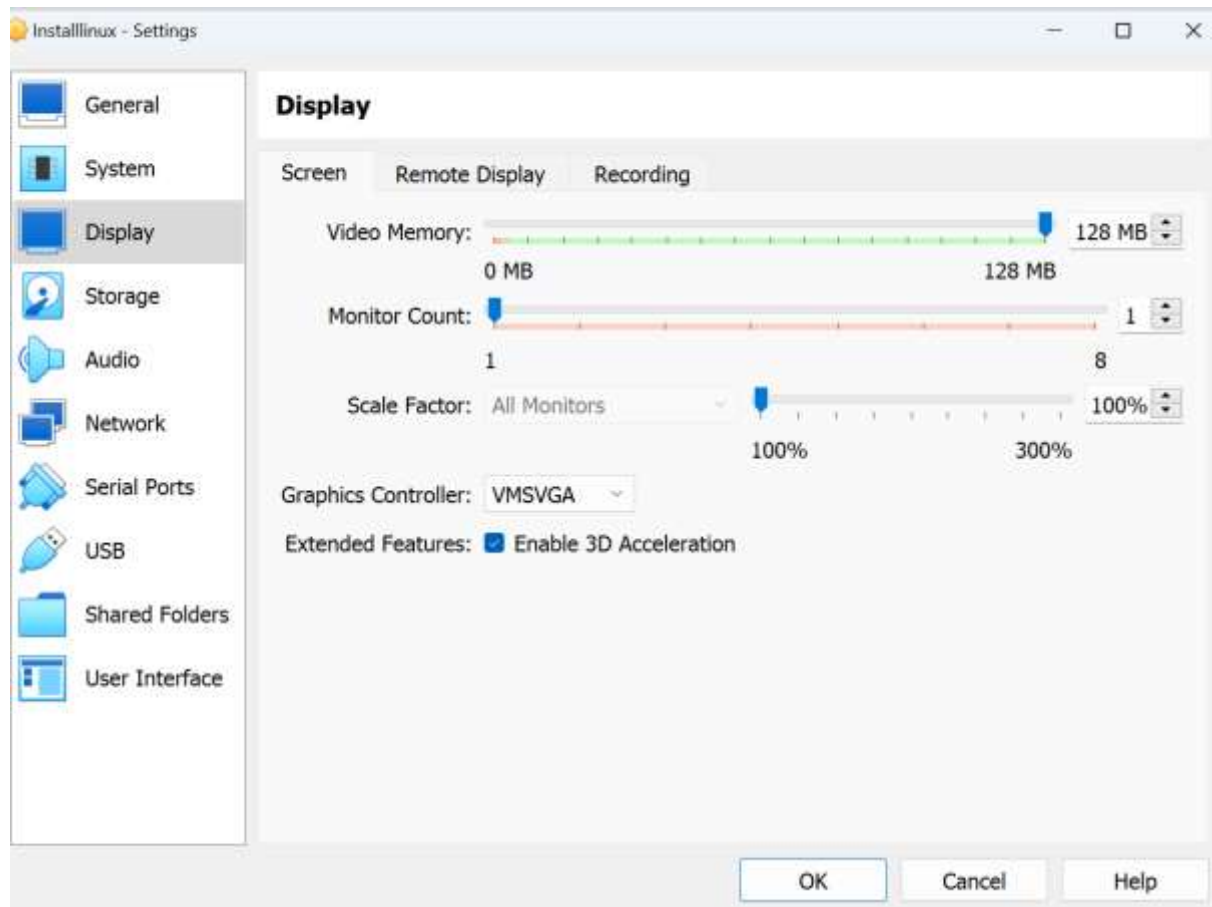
Installlinux - Settings

General
System
Display
Storage
Audio
Network
Serial Ports
USB
Shared Folders
User Interface

Display

Screen
Remote Display
Recording

Video Memory: 128 MB
0 MB
128 MB

Monitor Count: 1
1
8

Scale Factor: All Monitors 100%
100%
300%

Graphics Controller: VMSVGA

Extended Features: Enable 3D Acceleration

OK
Cancel
Help